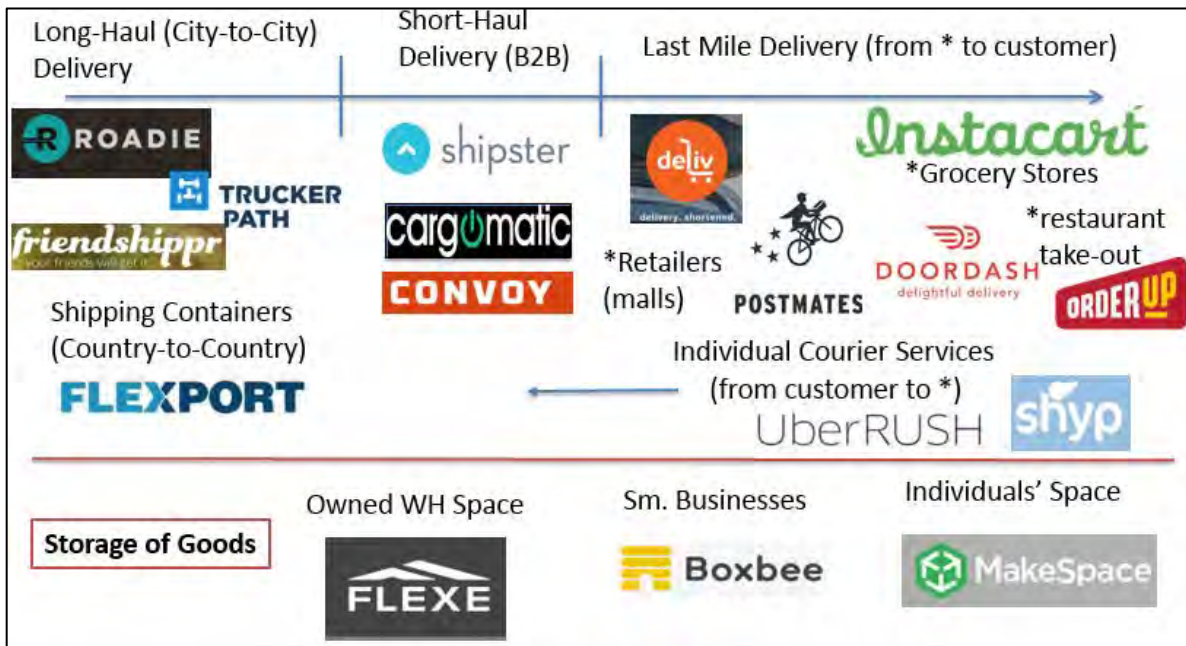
Long-Haul (City-to-City) Delivery

Short-Haul Delivery (B2B)

Last Mile Delivery (from * to customer)

ROADIE

TRUCKER PATH

friendshippr
your friends will get it

shipster

cargomatic

CONVOY

deliv
delivery. shortened.

*Retailers (malls)

POSTMATES

Instacart

*Grocery Stores

DOORDASH
delightful delivery

*restaurant take-out

ORDER UP

Shipping Containers (Country-to-Country)

FLEXPORT

Individual Courier Services (from customer to *)

UberRUSH

shyp

Storage of Goods

Owned WH Space

FLEXE

Sm. Businesses

Boxbee

Individuals' Space

MakeSpace